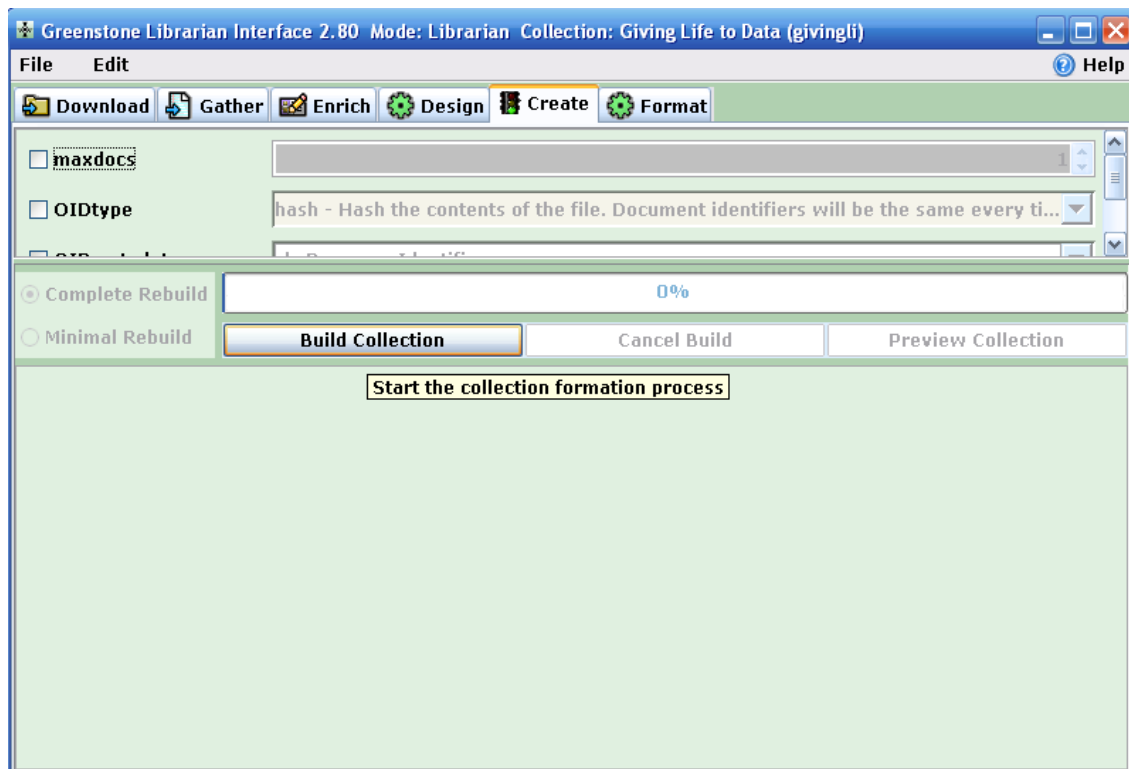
Greenstone Librarian Interface 2.80 Mode: Librarian Collection: Giving Life to Data (givingli)

File Edit

Help

Download Gather Enrich Design Create Format

maxdocs

1

OIDtype

hash - Hash the contents of the file. Document identifiers will be the same every ti...

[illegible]

Complete Rebuild

0%

Minimal Rebuild

Build Collection

Cancel Build

Preview Collection

Start the collection formation process